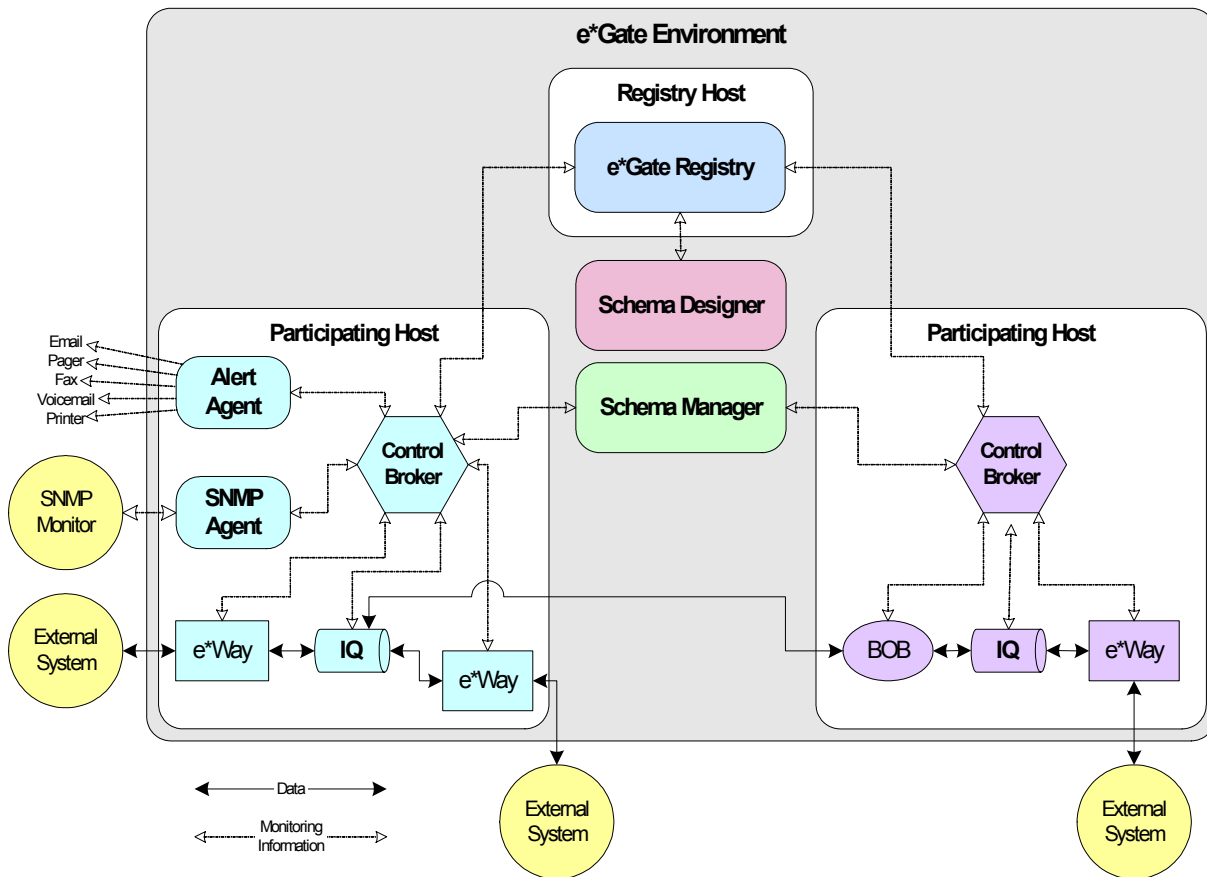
e*Gate Environment

Registry Host

e*Gate Registry

Schema Designer

Participating Host

Email
Pager
Fax
Voicemail
Printer

Alert Agent

Control Broker

Schema Manager

Participating Host

Control Broker

SNMP Monitor

SNMP Agent

External System

e*Way

IQ

e*Way

BOB

IQ

e*Way

Data

Monitoring Information

External System

External System